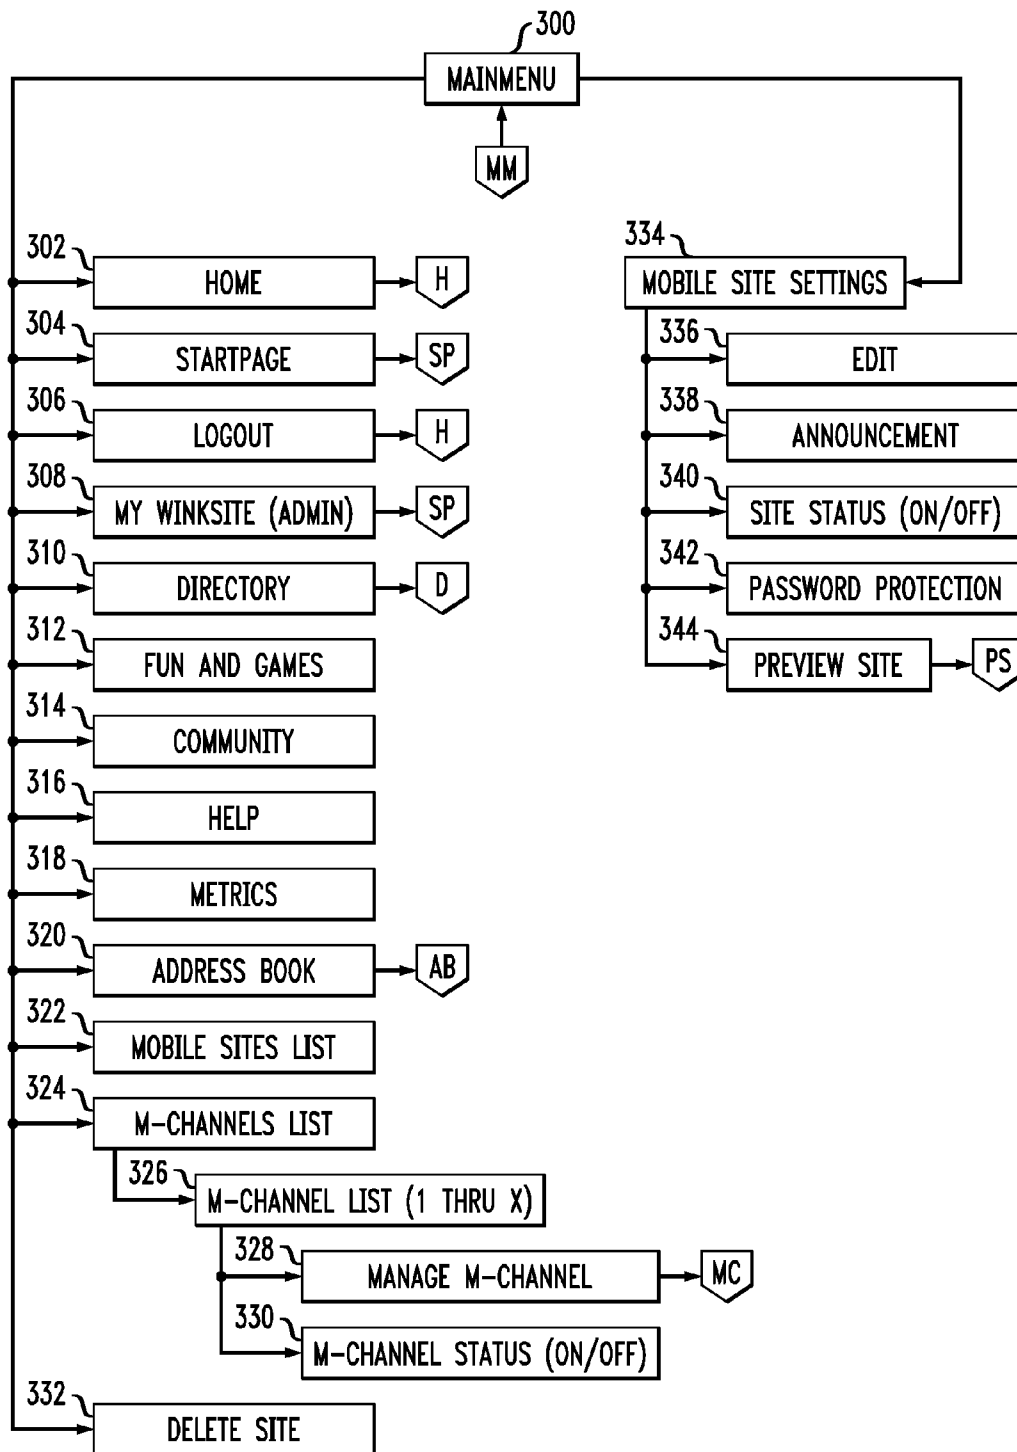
300
MAINMENU
MM
302
HOME
H
304
STARTPAGE
SP
306
LOGOUT
H
308
MY WINKSITE (ADMIN)
SP
310
DIRECTORY
D
312
FUN AND GAMES
314
COMMUNITY
316
HELP
318
METRICS
320
ADDRESS BOOK
AB
322
MOBILE SITES LIST
324
M-CHANNELS LIST
326
M-CHANNEL LIST (1 THRU X)
328
MANAGE M-CHANNEL
MC
330
M-CHANNEL STATUS (ON/OFF)
332
DELETE SITE
334
MOBILE SITE SETTINGS
336
EDIT
338
ANNOUNCEMENT
340
SITE STATUS (ON/OFF)
342
PASSWORD PROTECTION
344
PREVIEW SITE
PS